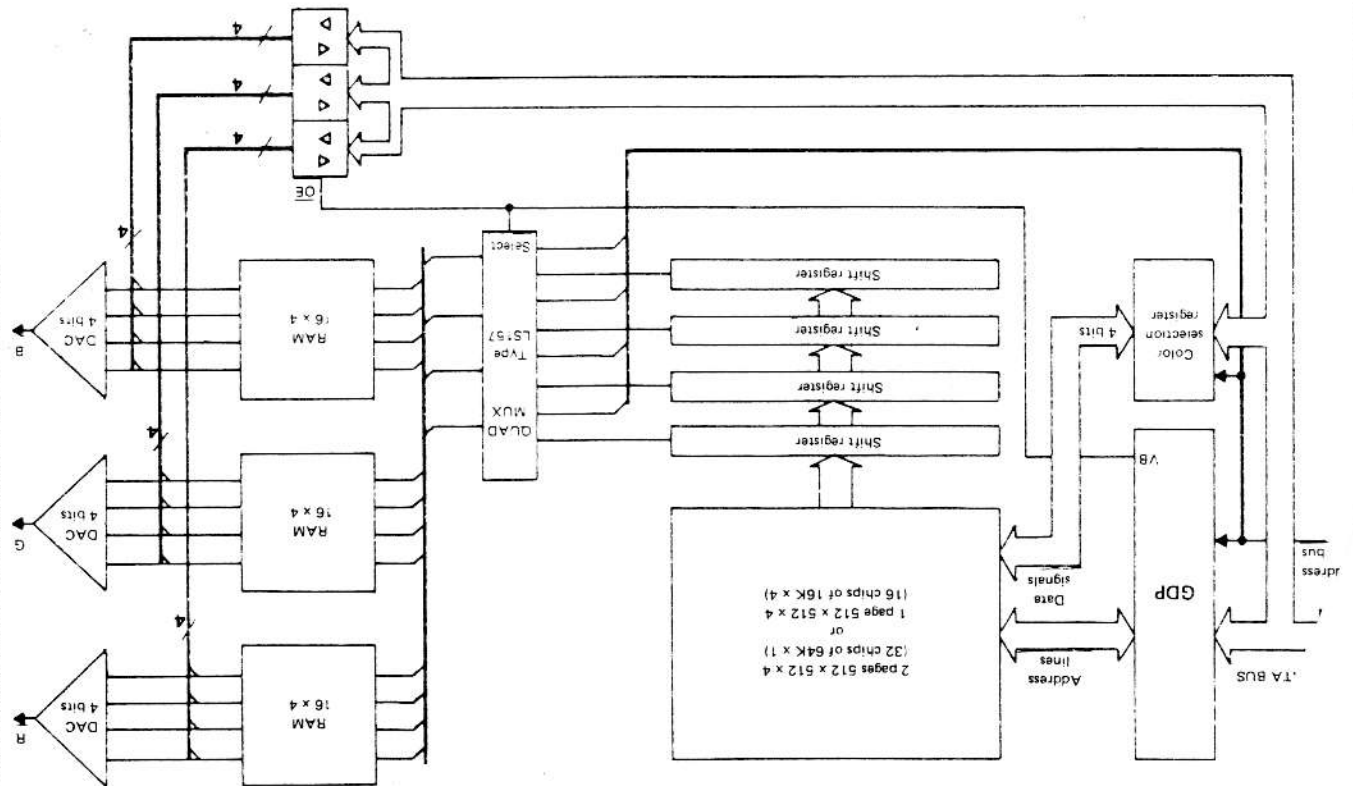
.TA BUS
dress bus
GDP
VB
Address lines
Data signals
4 bits
2 pages 512 × 512 × 4
(32 chips of 64K × 1)
or
1 page 512 × 512 × 4
(16 chips of 16K × 4)
Color selection register
Shift register
Shift register
Shift register
Shift register
QUAD MUX
Type LS157
Select
OE
4
4
4
4
4
4
RAM 16 × 4
RAM 16 × 4
RAM 16 × 4
DAC 4 bits
DAC 4 bits
DAC 4 bits
R
G
B